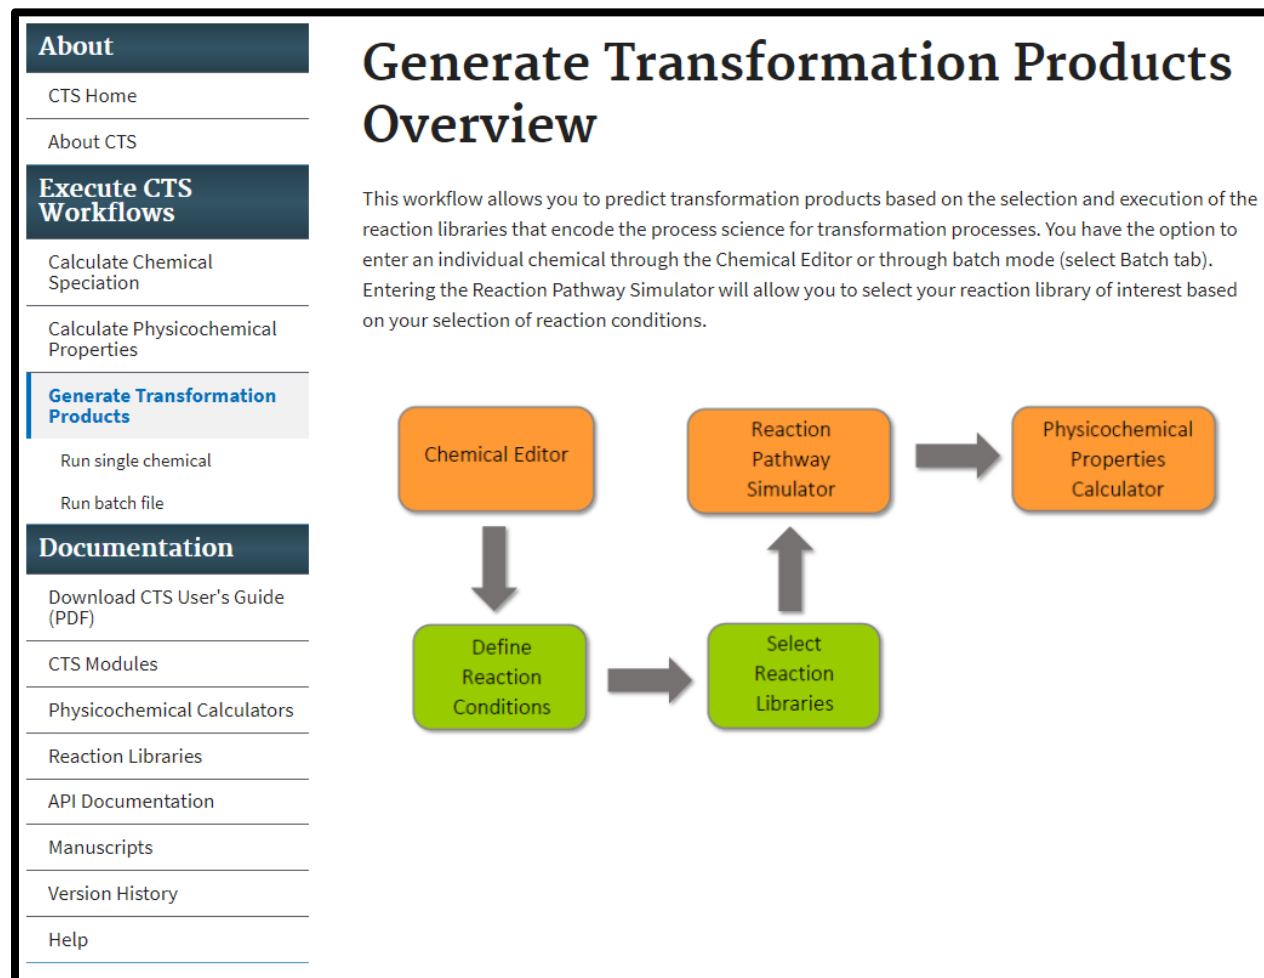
About

CTS Home

About CTS

Execute CTS Workflows

Calculate Chemical Speciation

Calculate Physicochemical Properties

Generate Transformation Products

Run single chemical

Run batch file

Documentation

Download CTS User's Guide (PDF)

CTS Modules

Physicochemical Calculators

Reaction Libraries

API Documentation

Manuscripts

Version History

Help

Generate Transformation Products Overview

This workflow allows you to predict transformation products based on the selection and execution of the reaction libraries that encode the process science for transformation processes. You have the option to enter an individual chemical through the Chemical Editor or through batch mode (select Batch tab). Entering the Reaction Pathway Simulator will allow you to select your reaction library of interest based on your selection of reaction conditions.

Chemical Editor

Reaction Pathway Simulator

Physicochemical Properties Calculator

Define Reaction Conditions

Select Reaction Libraries